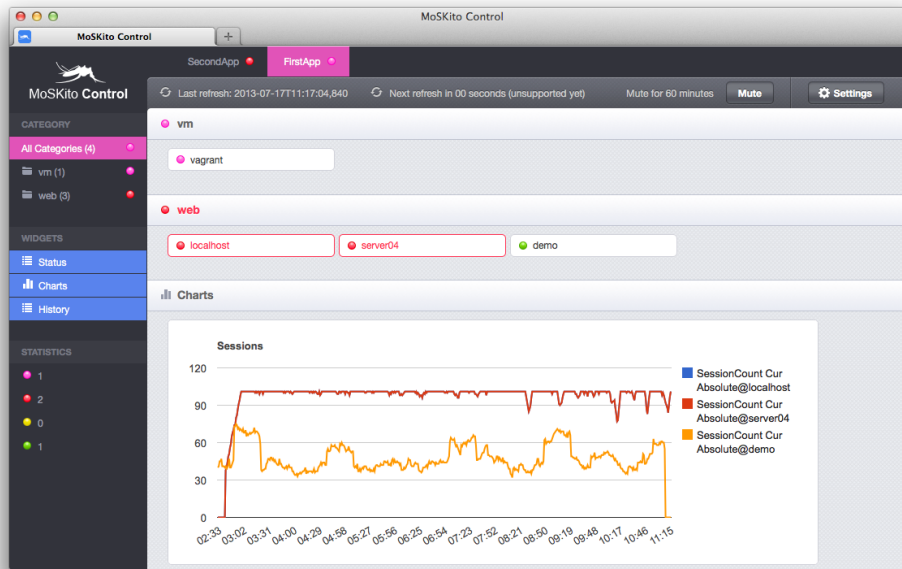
MoSKito Control

MoSKito Control

MoSKito Control

SecondApp

FirstApp

Last refresh: 2013-07-17T11:17:04,840

Next refresh in 00 seconds (unsupported yet)

Mute for 60 minutes

Mute

Settings

CATEGORY

All Categories (4)

vm (1)

web (3)

WIDGETS

Status

Charts

History

STATISTICS

1

2

0

1

vm

vagrant

web

localhost

server04

demo

Charts

Sessions

120
90
60
30
0

02:33 03:02 03:31 04:00 04:29 04:58 05:27 05:56 06:25 06:54 07:23 07:52 08:21 08:50 09:19 09:48 10:17 10:46 11:15

SessionCount Cur Absolute@localhost

SessionCount Cur Absolute@server04

SessionCount Cur Absolute@demo